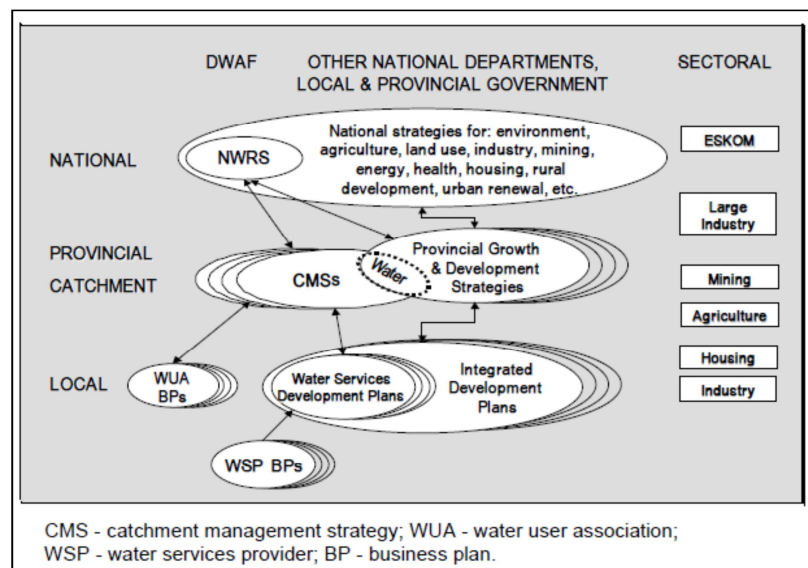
DWAF

OTHER NATIONAL DEPARTMENTS, LOCAL & PROVINCIAL GOVERNMENT

SECTORAL

NATIONAL

NWRS

National strategies for: environment, agriculture, land use, industry, mining, energy, health, housing, rural development, urban renewal, etc.

ESKOM

Large Industry

PROVINCIAL

CATCHMENT

CMSs

Water

Provincial Growth & Development Strategies

Mining

Agriculture

LOCAL

WUA BPs

Water Services Development Plans

Integrated Development Plans

Housing

Industry

WSP BPs

CMS - catchment management strategy; WUA - water user association; WSP - water services provider; BP - business plan.